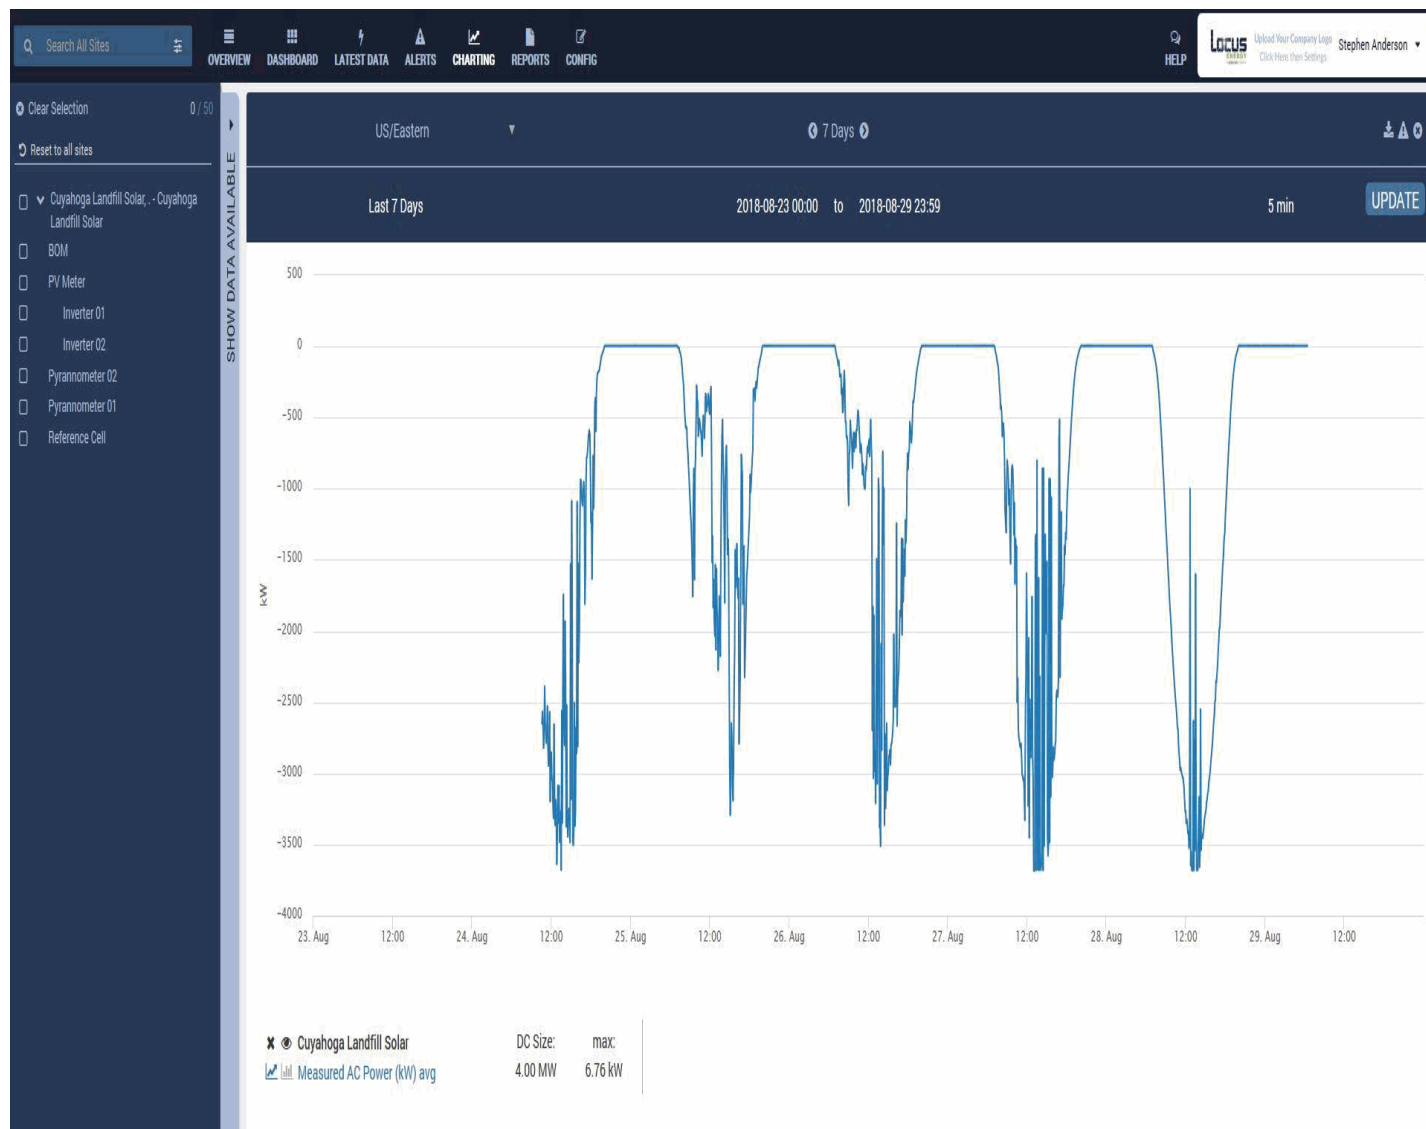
Search All Sites

OVERVIEW DASHBOARD LATEST DATA ALERTS CHARTING REPORTS CONFIG

HELP

Locus ENERGY Upload Your Company Logo Click Here then Settings

Stephen Anderson

Clear Selection 0 / 50

Reset to all sites

Cuyahoga Landfill Solar, - Cuyahoga Landfill Solar

BOM

PV Meter

Inverter 01

Inverter 02

Pyrannometer 02

Pyrannometer 01

Reference Cell

SHOW DATA AVAILABLE

US/Eastern

7 Days

Last 7 Days

2018-08-23 00:00 to 2018-08-29 23:59

5 min

UPDATE

500
0
-500
-1000
-1500
-2000
-2500
-3000
-3500
-4000

kW

23. Aug 12:00 24. Aug 12:00 25. Aug 12:00 26. Aug 12:00 27. Aug 12:00 28. Aug 12:00 29. Aug 12:00

Cuyahoga Landfill Solar
Measured AC Power (kW) avg

DC Size:
4.00 MW

max:
6.76 kW